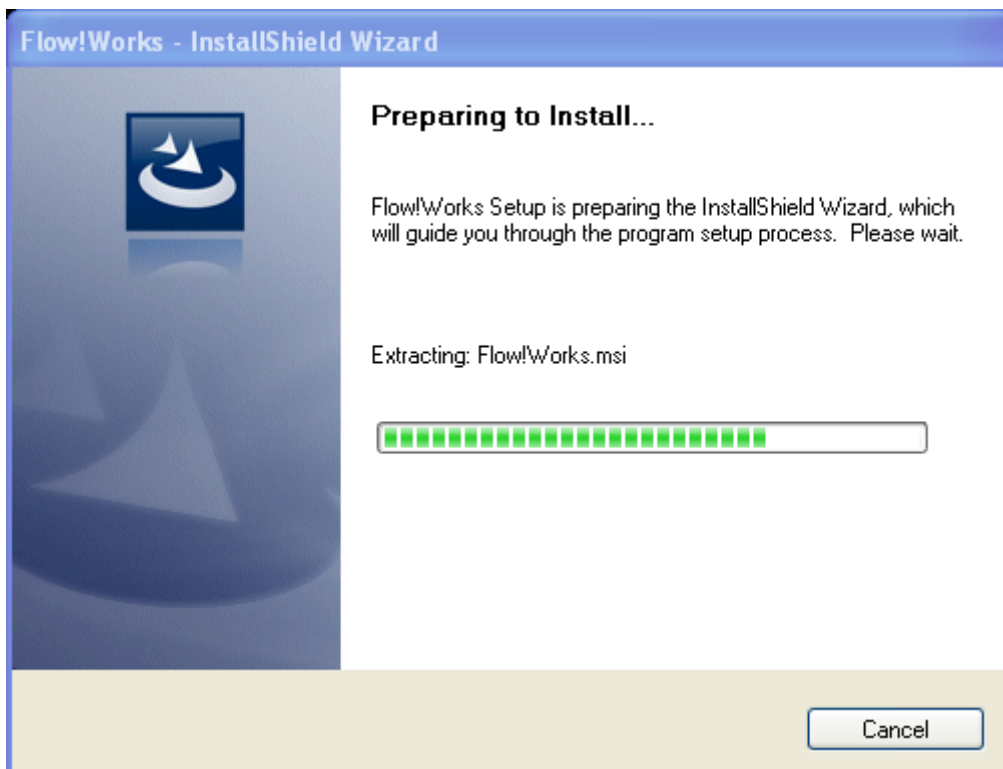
Flow!Works - InstallShield Wizard

Preparing to Install...

Flow!Works Setup is preparing the InstallShield Wizard, which will guide you through the program setup process. Please wait.

Extracting: Flow!Works.msi

Cancel